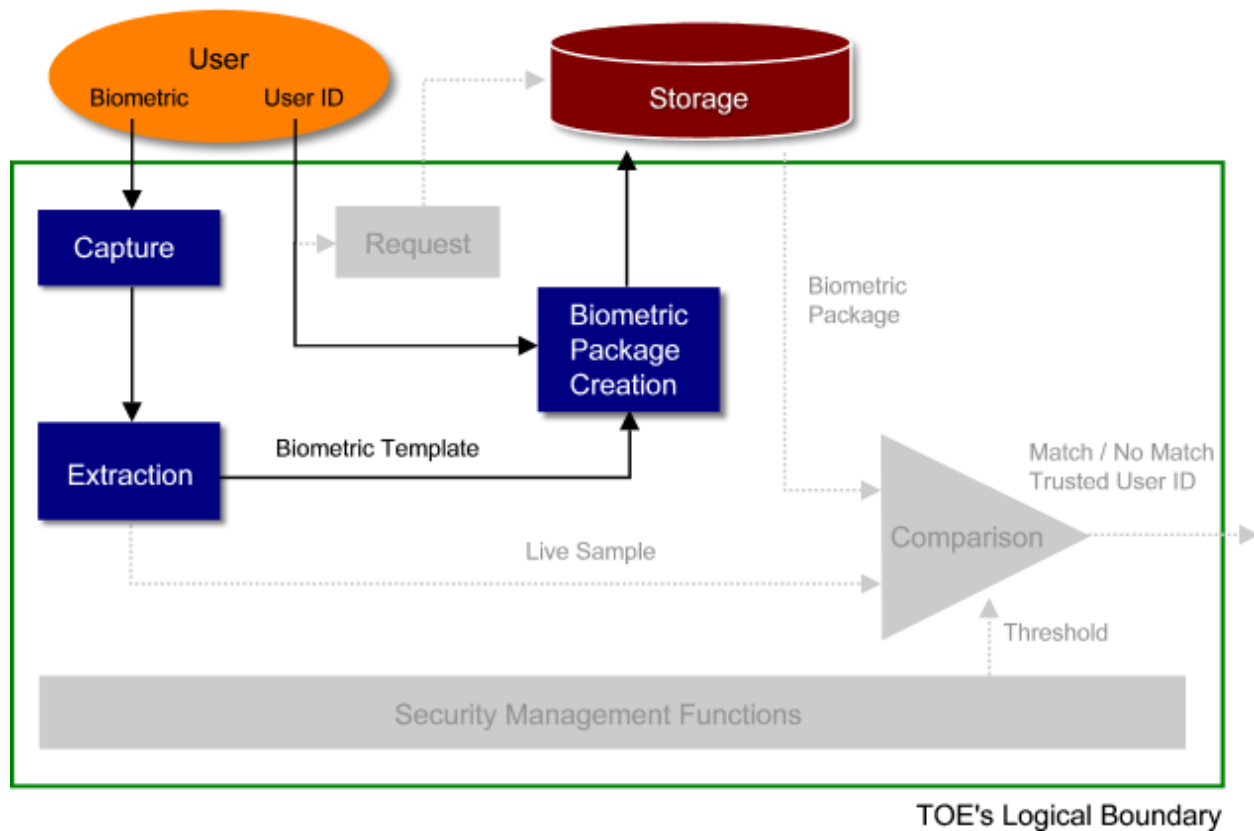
User
Biometric
User ID
Storage
Capture
Request
Biometric Package Creation
Biometric Package
Extraction
Biometric Template
Match / No Match
Trusted User ID
Comparison
Live Sample
Threshold
Security Management Functions
TOE's Logical Boundary